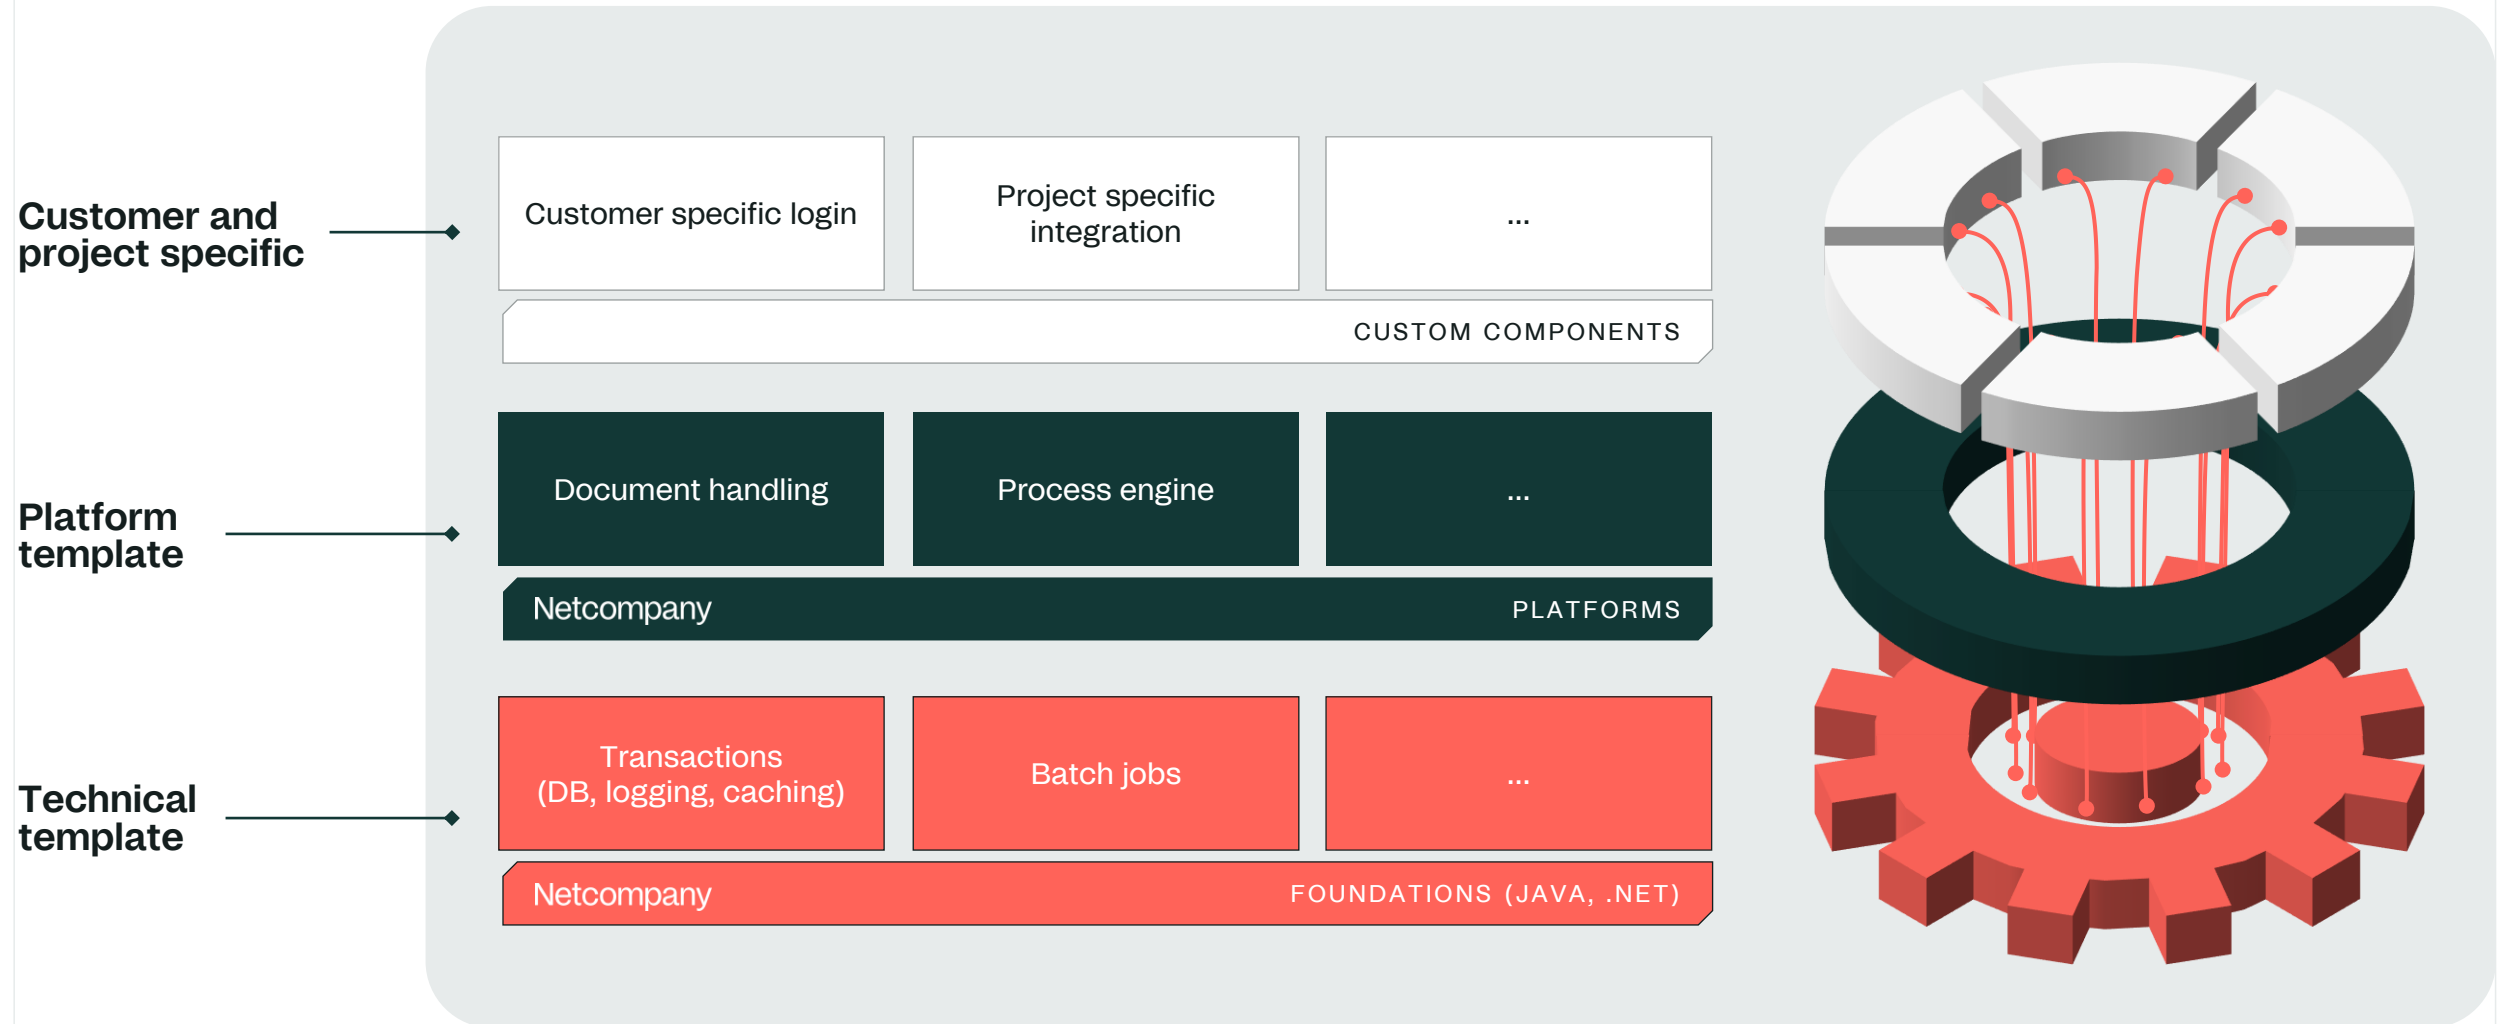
Customer and project specific

Customer specific login

Project specific integration

...

CUSTOM COMPONENTS

Platform template

Document handling

Process engine

...

Netcompany

PLATFORMS

Technical template

Transactions (DB, logging, caching)

Batch jobs

...

Netcompany

FOUNDATIONS (JAVA, .NET)